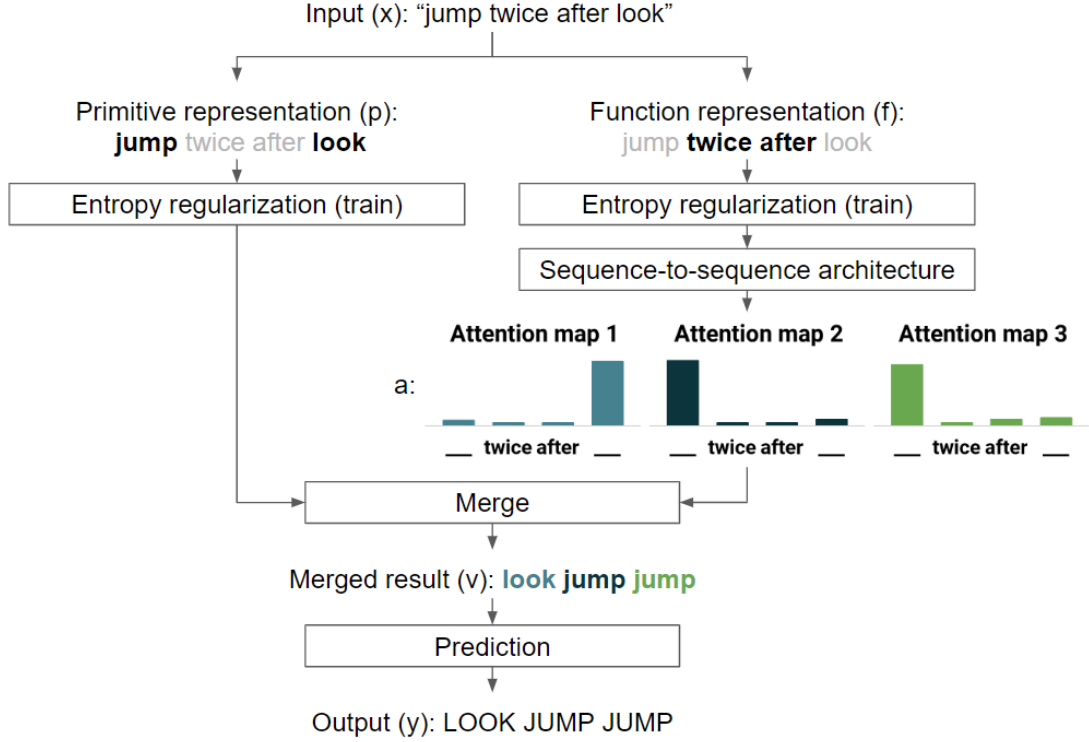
Input (x): “jump twice after look”

Primitive representation (p):
jump twice after look

Function representation (f):
jump twice after look

Entropy regularization (train)

Entropy regularization (train)

Sequence-to-sequence architecture

Attention map 1

Attention map 2

Attention map 3

a:

__ twice after __

__ twice after __

__ twice after __

Merge

Merged result (v): look jump jump

Prediction

Output (y): LOOK JUMP JUMP